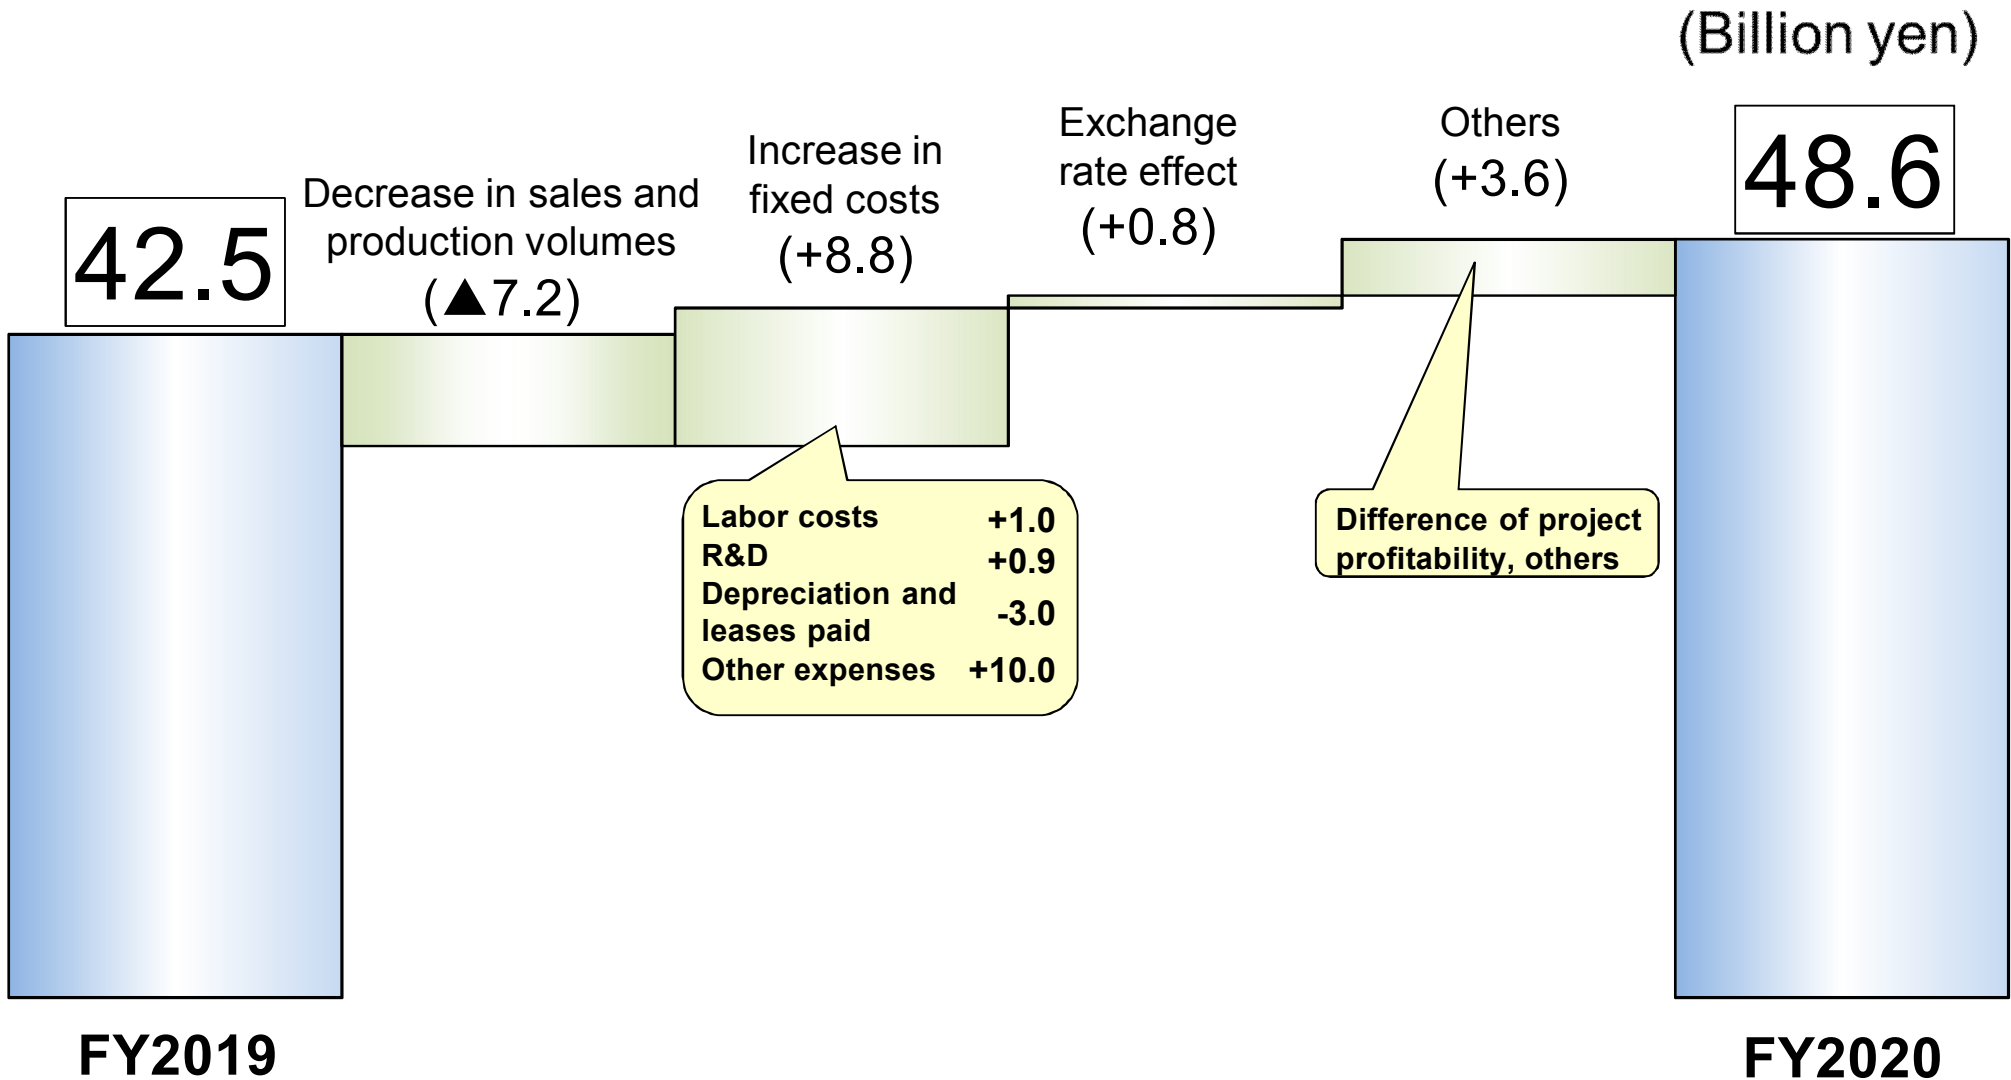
(Billion yen)

42.5

Decrease in sales and production volumes (▲7.2)

Increase in fixed costs (+8.8)

Exchange rate effect (+0.8)

Others (+3.6)

48.6

| Labor costs | +1.0 |
|---|---|
| R&D | +0.9 |
| Depreciation and leases paid | -3.0 |
| Other expenses | +10.0 |

Difference of project profitability, others

FY2019

FY2020